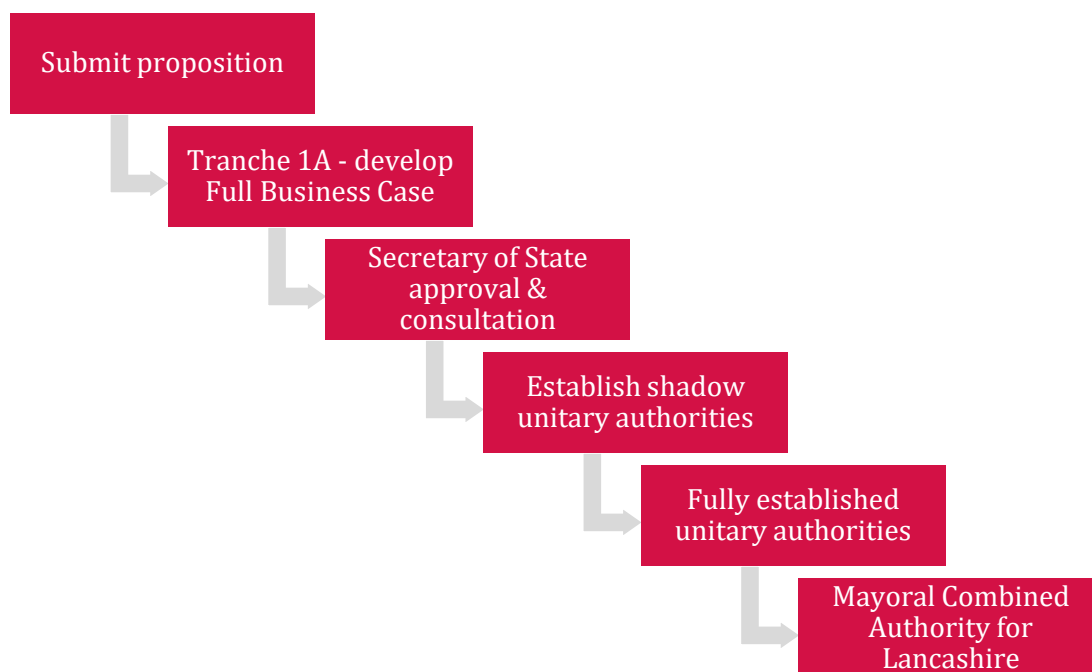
Submit proposition

Tranche 1A - develop Full Business Case

Secretary of State approval & consultation

Establish shadow unitary authorities

Fully established unitary authorities

Mayoral Combined Authority for Lancashire